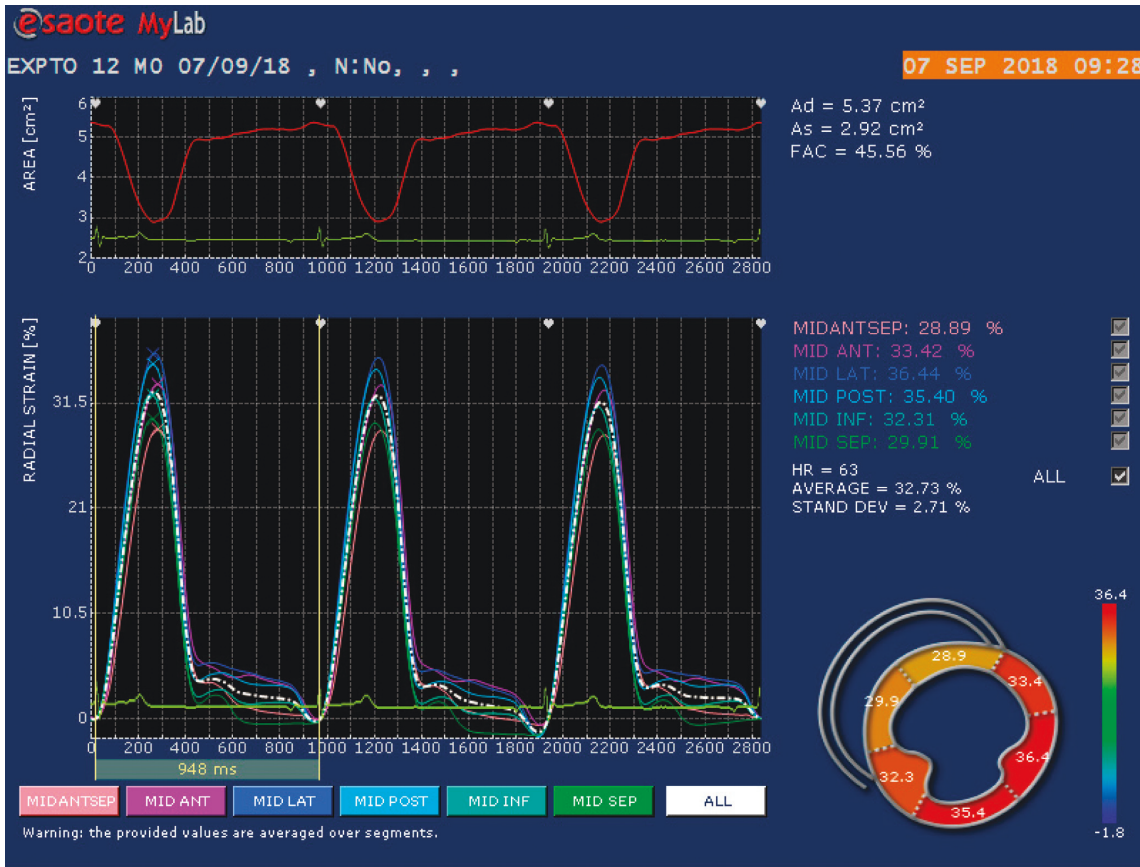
esaote MyLab

EXPTO 12 M0 07/09/18 , N:No, , ,

07 SEP 2018 09:28

AREA [cm²]
6
5
4
3
2
0 200 400 600 800 1000 1200 1400 1600 1800 2000 2200 2400 2600 2800

Ad = 5.37 cm²
As = 2.92 cm²
FAC = 45.56 %

RADIAL STRAIN [%]
31.5
21
10.5
0
0 200 400 600 800 1000 1200 1400 1600 1800 2000 2200 2400 2600 2800

948 ms

MIDANTSEP: 28.89 %
MID ANT: 33.42 %
MID LAT: 36.44 %
MID POST: 35.40 %
MID INF: 32.31 %
MID SEP: 29.91 %

HR = 63
AVERAGE = 32.73 %
STAND DEV = 2.71 %

ALL

36.4
28.9
33.4
29.9
36.4
32.3
35.4
-1.8

MIDANTSEP | MID ANT | MID LAT | MID POST | MID INF | MID SEP | ALL

Warning: the provided values are averaged over segments.